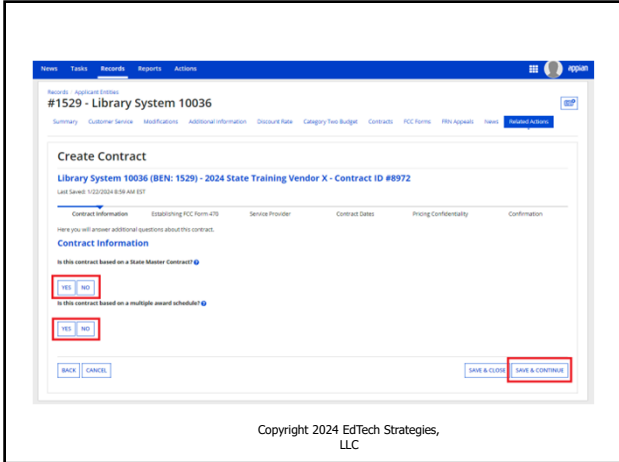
News Tasks Records Reports Actions

appian

Records › Applicant Entities

#1529 - Library System 10036

Summary Customer Service Modifications Additional Information Discount Rate Category Two Budget Contracts FCC Forms FRN Appeals News Related Actions

Create Contract

Library System 10036 (BEN: 1529) - 2024 State Training Vendor X - Contract ID #8972

Last Saved: 1/22/2024 8:56 AM EST

Contract Information Establishing FCC Form 470 Service Provider Contract Dates Pricing Confidentiality Confirmation

Here you will answer additional questions about this contract.

Contract Information

Is this contract based on a State Master Contract?

YES NO

Is this contract based on a multiple award schedule?

YES NO

BACK CANCEL

SAVE & CLOSE SAVE & CONTINUE

Copyright 2024 EdTech Strategies, LLC